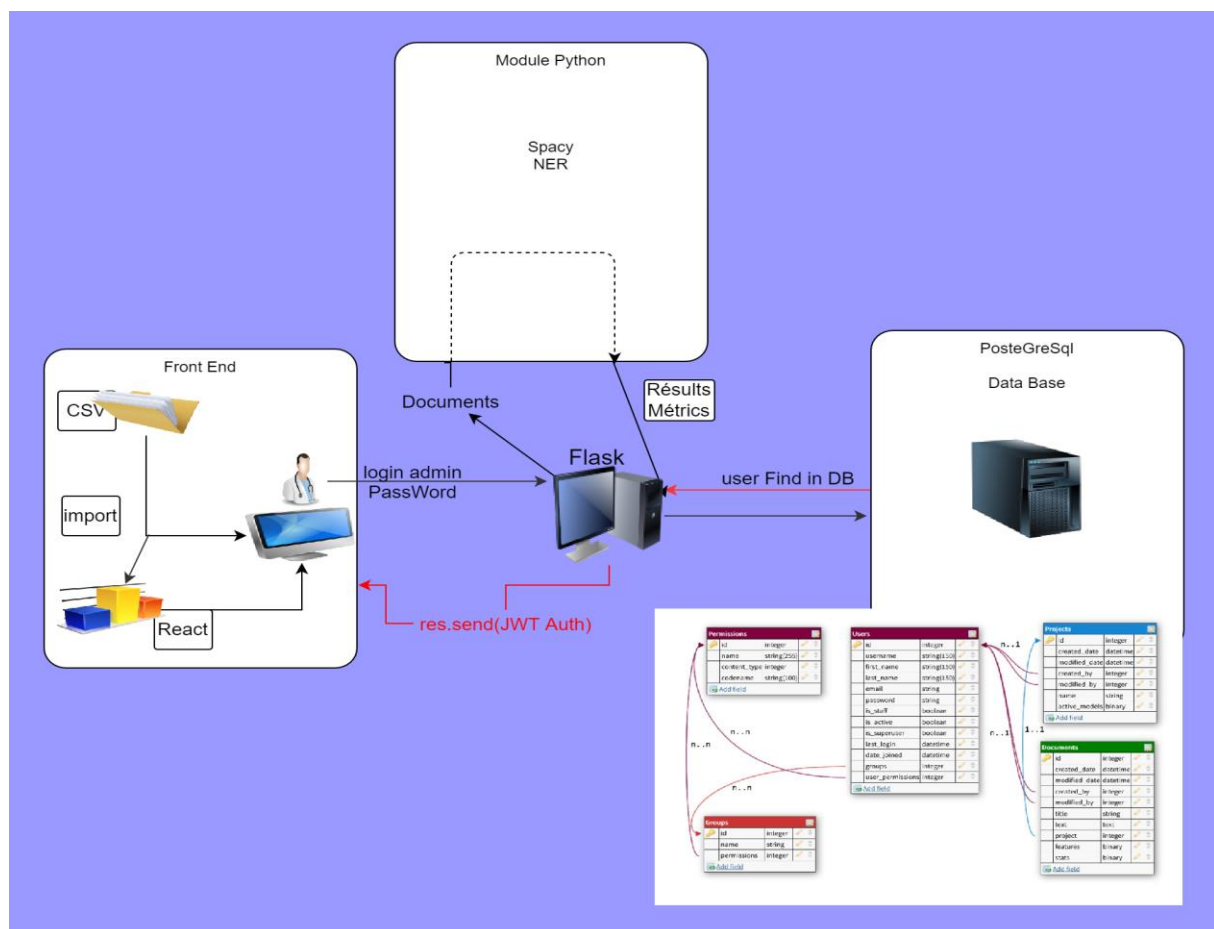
Module Python

Spacy
NER

Front End

CSV

import

React

Documents

Résults
Métrics

login admin
PassWord

Flask

user Find in DB

res.send(JWT Auth)

PosteGreSql

Data Base

Permissions

| id | integer |
|---|---|
| name | string(255) |
| content_type | integer |
| codename | string(100) |

Add field

Users

| id | integer |
|---|---|
| username | string(150) |
| first_name | string(150) |
| last_name | string(150) |
| email | string |
| password | string |
| is_staff | boolean |
| is_active | boolean |
| is_superuser | boolean |
| last_login | datetime |
| date_joined | datetime |
| groups | integre |
| user_permissions | integer |

Add field

Projects

| id | integer |
|---|---|
| created_date | datetime |
| modified_date | datetime |
| created_by | integer |
| modified_by | integer |
| name | string |
| active_models | binary |

Add field

Documents

| id | integer |
|---|---|
| created_date | datetime |
| modified_date | datetime |
| created_by | integer |
| modified_by | integer |
| title | string |
| text | text |
| project | integer |
| features | binary |
| stats | binary |

Add field

Groups

| id | integer |
|---|---|
| name | string |
| permissions | integer |

Add field

n..1

1..1

n..1

n..n

n..n

n..n